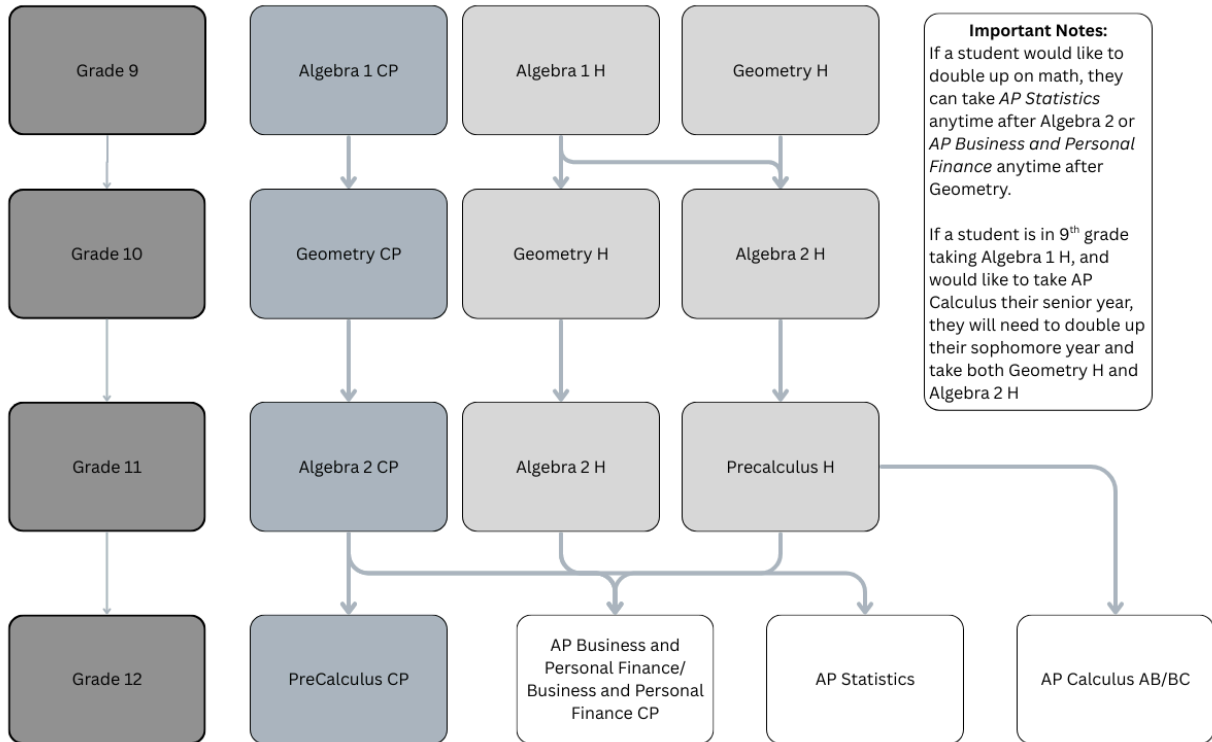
Grade 9

Algebra 1 CP

Algebra 1 H

Geometry H

Important Notes:
If a student would like to double up on math, they can take *AP Statistics* anytime after Algebra 2 or *AP Business and Personal Finance* anytime after Geometry.

If a student is in 9$^{th}$ grade taking Algebra 1 H, and would like to take AP Calculus their senior year, they will need to double up their sophomore year and take both Geometry H and Algebra 2 H

Grade 10

Geometry CP

Geometry H

Algebra 2 H

Grade 11

Algebra 2 CP

Algebra 2 H

Precalculus H

Grade 12

PreCalculus CP

AP Business and Personal Finance/ Business and Personal Finance CP

AP Statistics

AP Calculus AB/BC